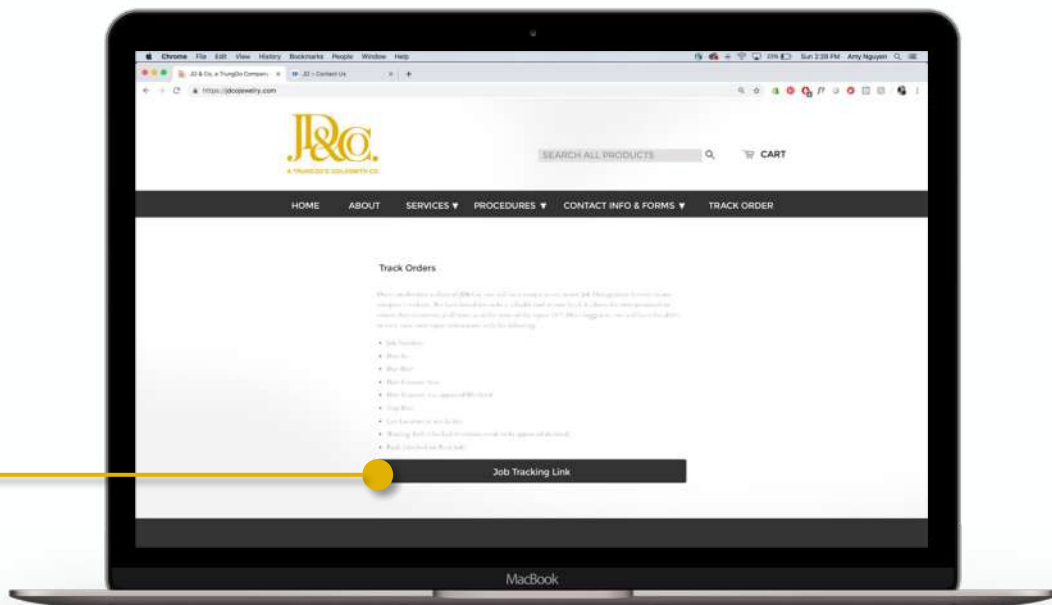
Chrome File Edit View History Bookmarks People Window Help

Sun 2:39 PM Amy Nguyen

JD & Co, a TrungDo Company

JD • Contact Us

https://jdcojewelry.com

JD&CO.

A TRUNGDO'S GOLDSMITH CO.

SEARCH ALL PRODUCTS

CART

HOME ABOUT SERVICES ▼ PROCEDURES ▼ CONTACT INFO & FORMS ▼ TRACK ORDER

Track Orders

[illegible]

• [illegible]
• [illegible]
• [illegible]
• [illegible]
• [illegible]
• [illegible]
• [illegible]
• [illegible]
• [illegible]

Job Tracking Link

MacBook